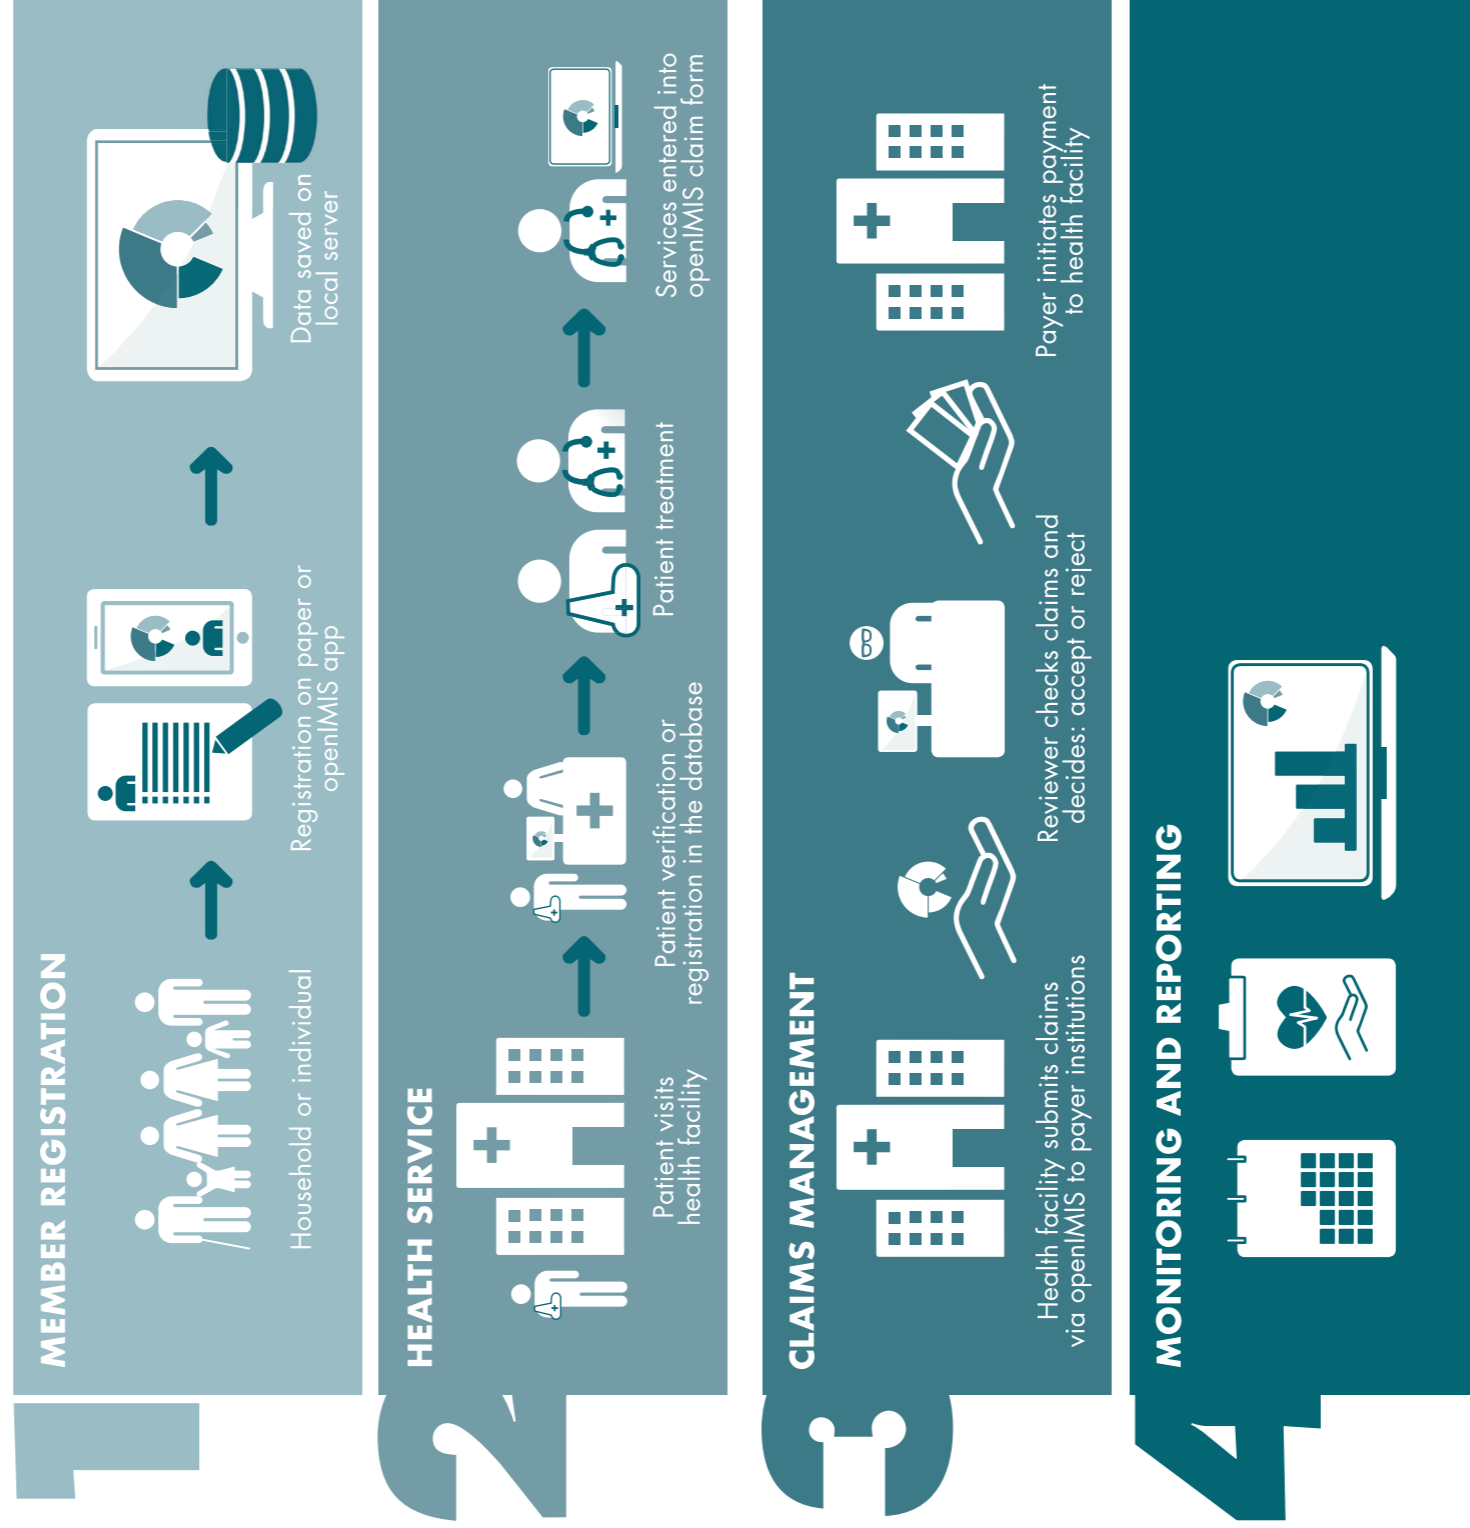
1
MEMBER REGISTRATION

Household or individual

Registration on paper or openIMIS app

Data saved on local server

2
HEALTH SERVICE

Patient visits health facility

Patient verification or registration in the database

Patient treatment

Services entered into openIMIS claim form

3
CLAIMS MANAGEMENT

Health facility submits claims via openIMIS to payer institutions

Reviewer checks claims and decides: accept or reject

Payer initiates payment to health facility

4
MONITORING AND REPORTING